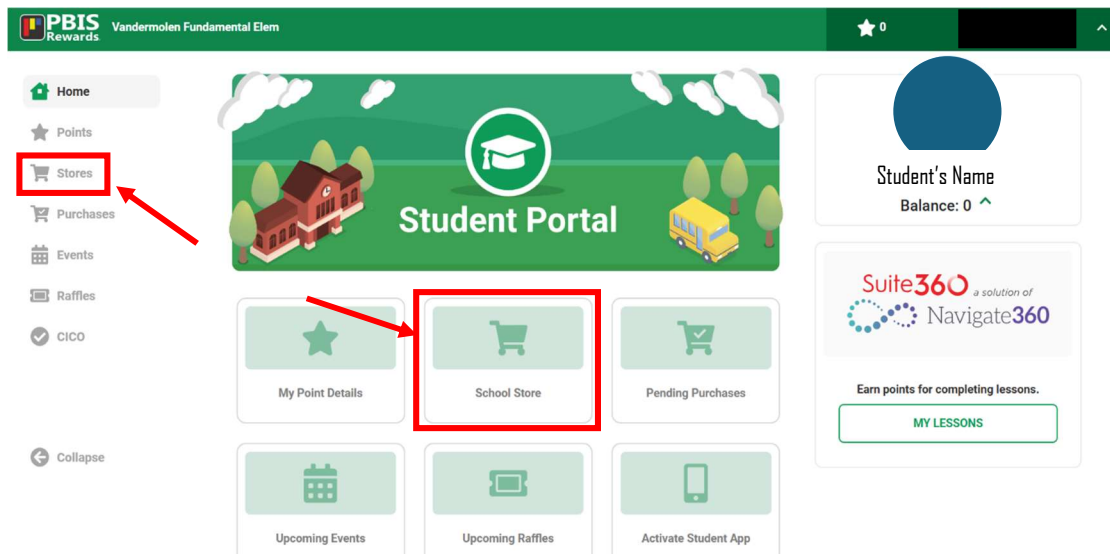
PBIS Rewards Vandermolen Fundamental Elem

0

Home
Points
Stores
Purchases
Events
Raffles
CICO

Collapse

Student Portal

My Point Details
School Store
Pending Purchases
Upcoming Events
Upcoming Raffles
Activate Student App

Student's Name
Balance: 0

Suite360 a solution of Navigate360

Earn points for completing lessons.

MY LESSONS